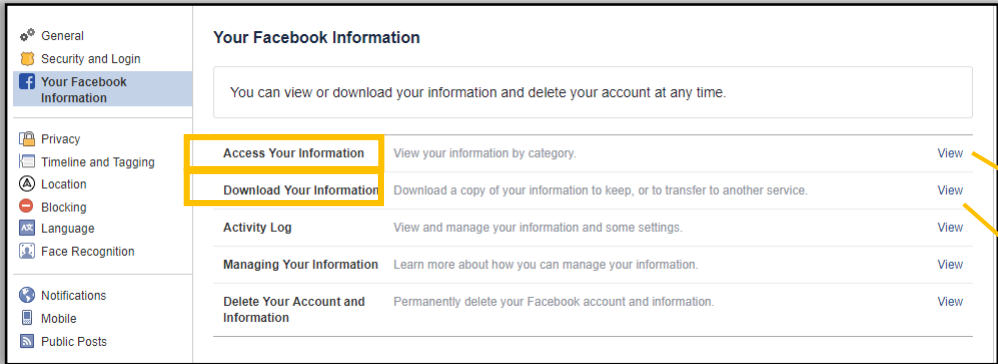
General
Security and Login
Your Facebook Information

Privacy
Timeline and Tagging
Location
Blocking
Language
Face Recognition

Notifications
Mobile
Public Posts

Your Facebook Information

You can view or download your information and delete your account at any time.

| | | |
|---|---|---|
| Access Your Information | View your information by category. | View |
| Download Your Information | Download a copy of your information to keep, or to transfer to another service. | View |
| Activity Log | View and manage your information and some settings. | View |
| Managing Your Information | Learn more about how you can manage your information. | View |
| Delete Your Account and Information | Permanently delete your Facebook account and information. | View |